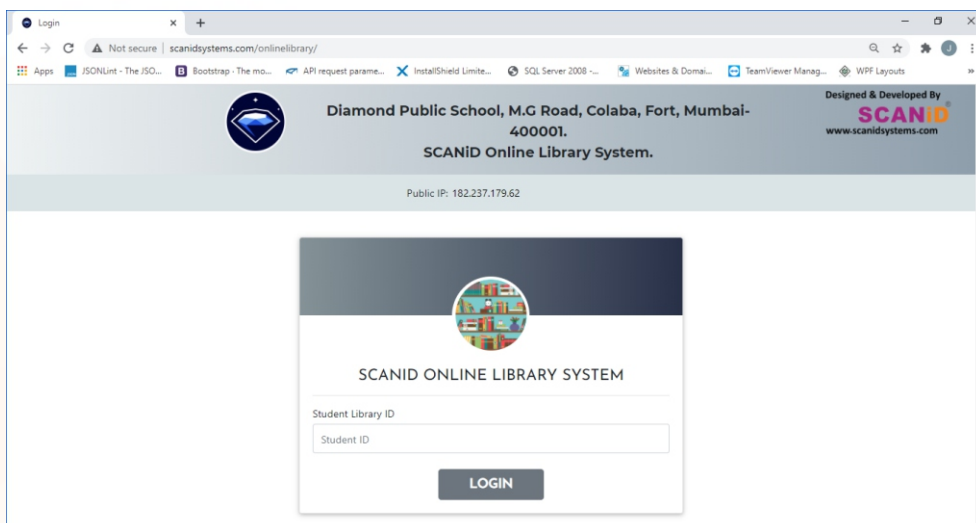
Login

Not secure | scanidsystems.com/onlinelibrary/

Apps JSONLint - The JSO... Bootstrap · The mo... API request parame... InstallShield Limite... SQL Server 2008 -... Websites & Domai... TeamViewer Manag... WPF Layouts

Diamond Public School, M.G Road, Colaba, Fort, Mumbai-400001.
SCANiD Online Library System.

Designed & Developed By
SCANiD
www.scanidsystems.com

Public IP: 182.237.179.62

SCANID ONLINE LIBRARY SYSTEM

Student Library ID

Student ID

LOGIN